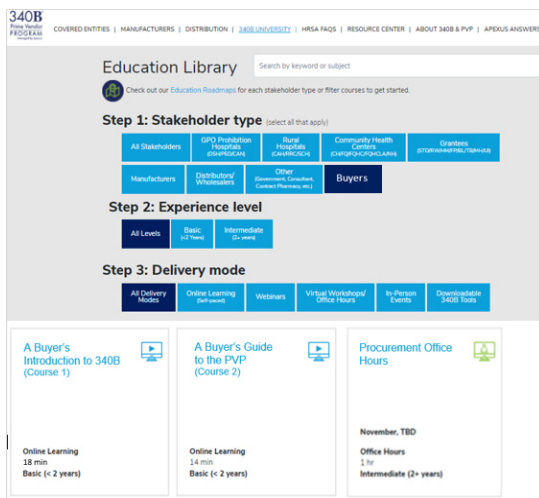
340B Prime Vendor PROGRAM

COVERED ENTITIES | MANUFACTURERS | DISTRIBUTION | 340B UNIVERSITY | HRSA FAQS | RESOURCE CENTER | ABOUT 340B & PVP | APEXUS ANSWERS

Education Library

Search by keyword or subject

Check out our Education Roadmaps for each stakeholder type or filter courses to get started.

Step 1: Stakeholder type (select all that apply)

All Stakeholders | GPO Prohibition Hospitals (DSH/PED/CAN) | Rural Hospitals (CAH/RRC/SCH) | Community Health Centers (CH/FQ/FQHC/FQHCLA/AN) | Grantees (STD/RW/HM/FP/BL/TB/MH/US)

Manufacturers | Distributors/ Wholesalers | Other (Government, Consultant, Contract Pharmacy, etc.) | Buyers

Step 2: Experience level

All Levels | Basic (<2 Years) | Intermediate (2+ years)

Step 3: Delivery mode

All Delivery Modes | Online Learning (Self-paced) | Webinars | Virtual Workshops/ Office Hours | In-Person Events | Downloadable 340B Tools

A Buyer's Introduction to 340B (Course 1)

Online Learning
18 min
Basic (< 2 years)

A Buyer's Guide to the PVP (Course 2)

Online Learning
14 min
Basic (< 2 years)

Procurement Office Hours

November, TBD

Office Hours
1 hr
Intermediate (2+ years)